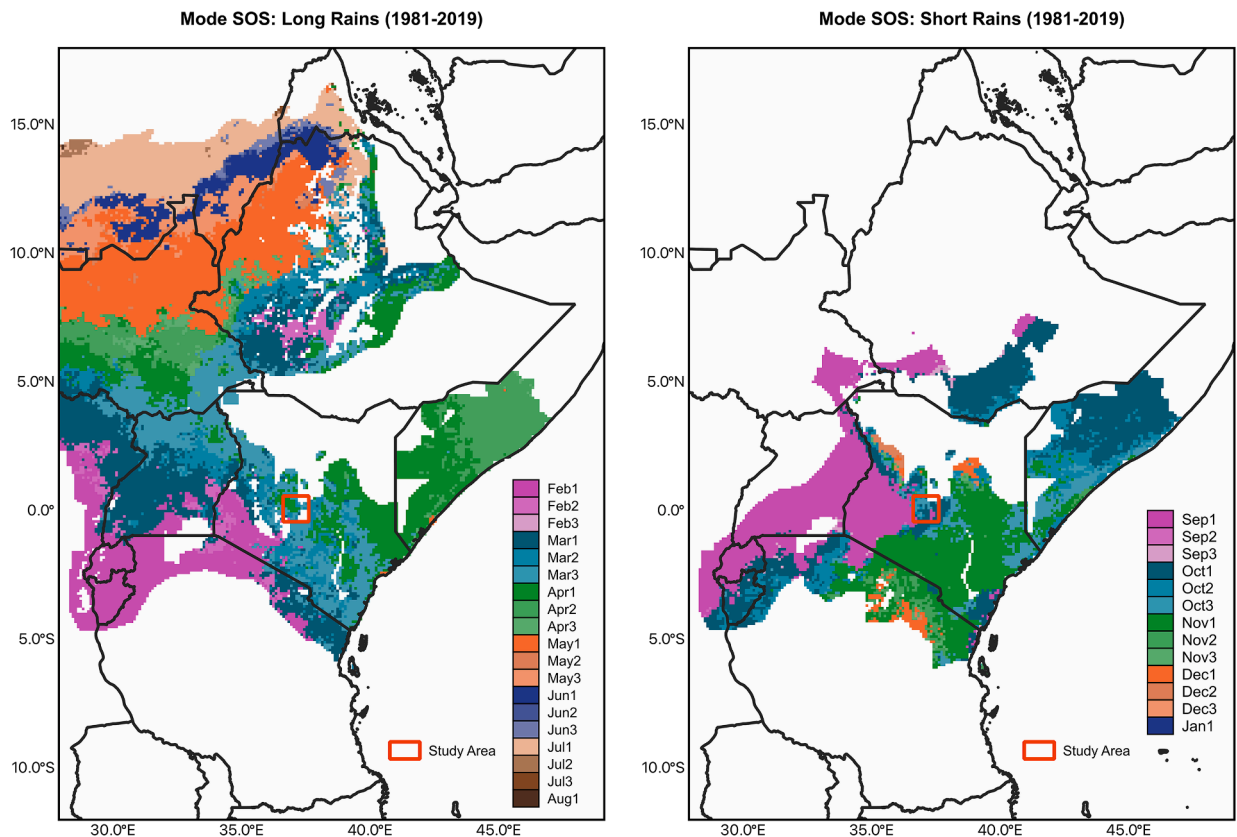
Mode SOS: Long Rains (1981-2019)

15.0°N
10.0°N
5.0°N
0.0°
5.0°S
10.0°S

30.0°E 35.0°E 40.0°E 45.0°E

Feb1
Feb2
Feb3
Mar1
Mar2
Mar3
Apr1
Apr2
Apr3
May1
May2
May3
Jun1
Jun2
Jun3
Jul1
Jul2
Jul3
Aug1

Study Area

Mode SOS: Short Rains (1981-2019)

15.0°N
10.0°N
5.0°N
0.0°
5.0°S
10.0°S

30.0°E 35.0°E 40.0°E 45.0°E

Sep1
Sep2
Sep3
Oct1
Oct2
Oct3
Nov1
Nov2
Nov3
Dec1
Dec2
Dec3
Jan1

Study Area